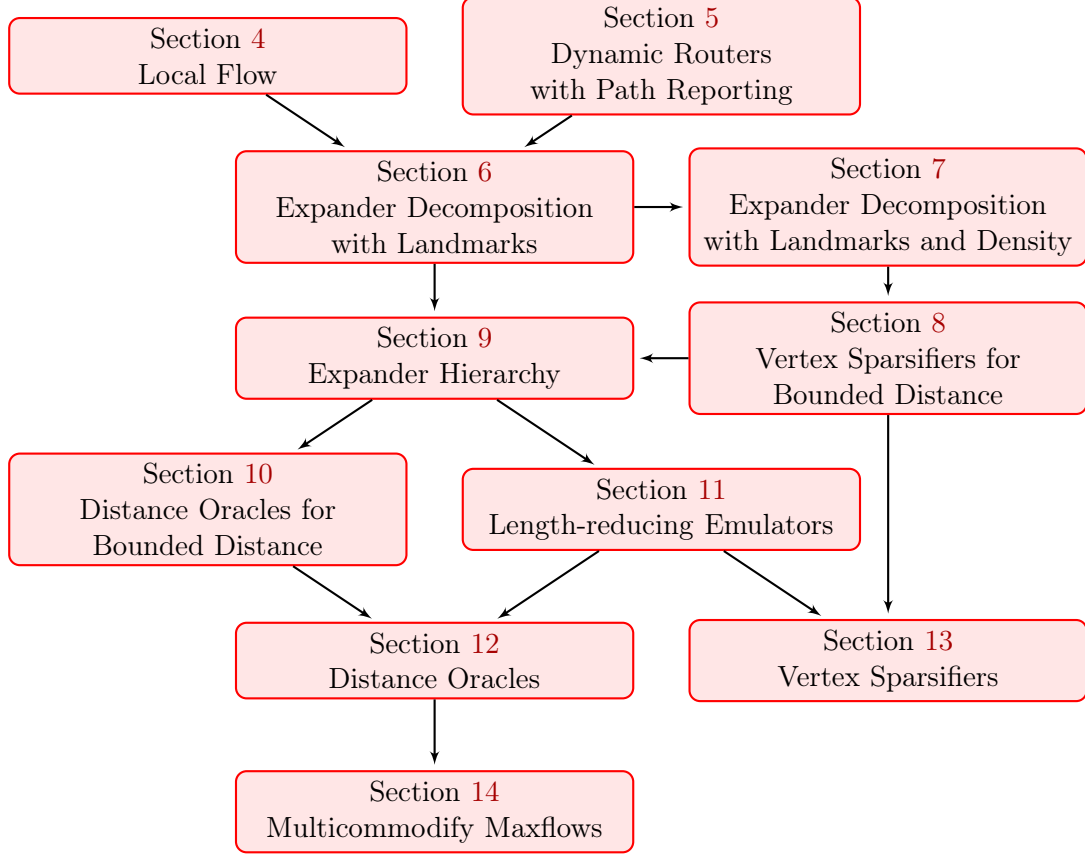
Section 4
Local Flow

Section 5
Dynamic Routers
with Path Reporting

Section 6
Expander Decomposition
with Landmarks

Section 7
Expander Decomposition
with Landmarks and Density

Section 9
Expander Hierarchy

Section 8
Vertex Sparsifiers for
Bounded Distance

Section 10
Distance Oracles for
Bounded Distance

Section 11
Length-reducing Emulators

Section 12
Distance Oracles

Section 13
Vertex Sparsifiers

Section 14
Multicommodify Maxflows